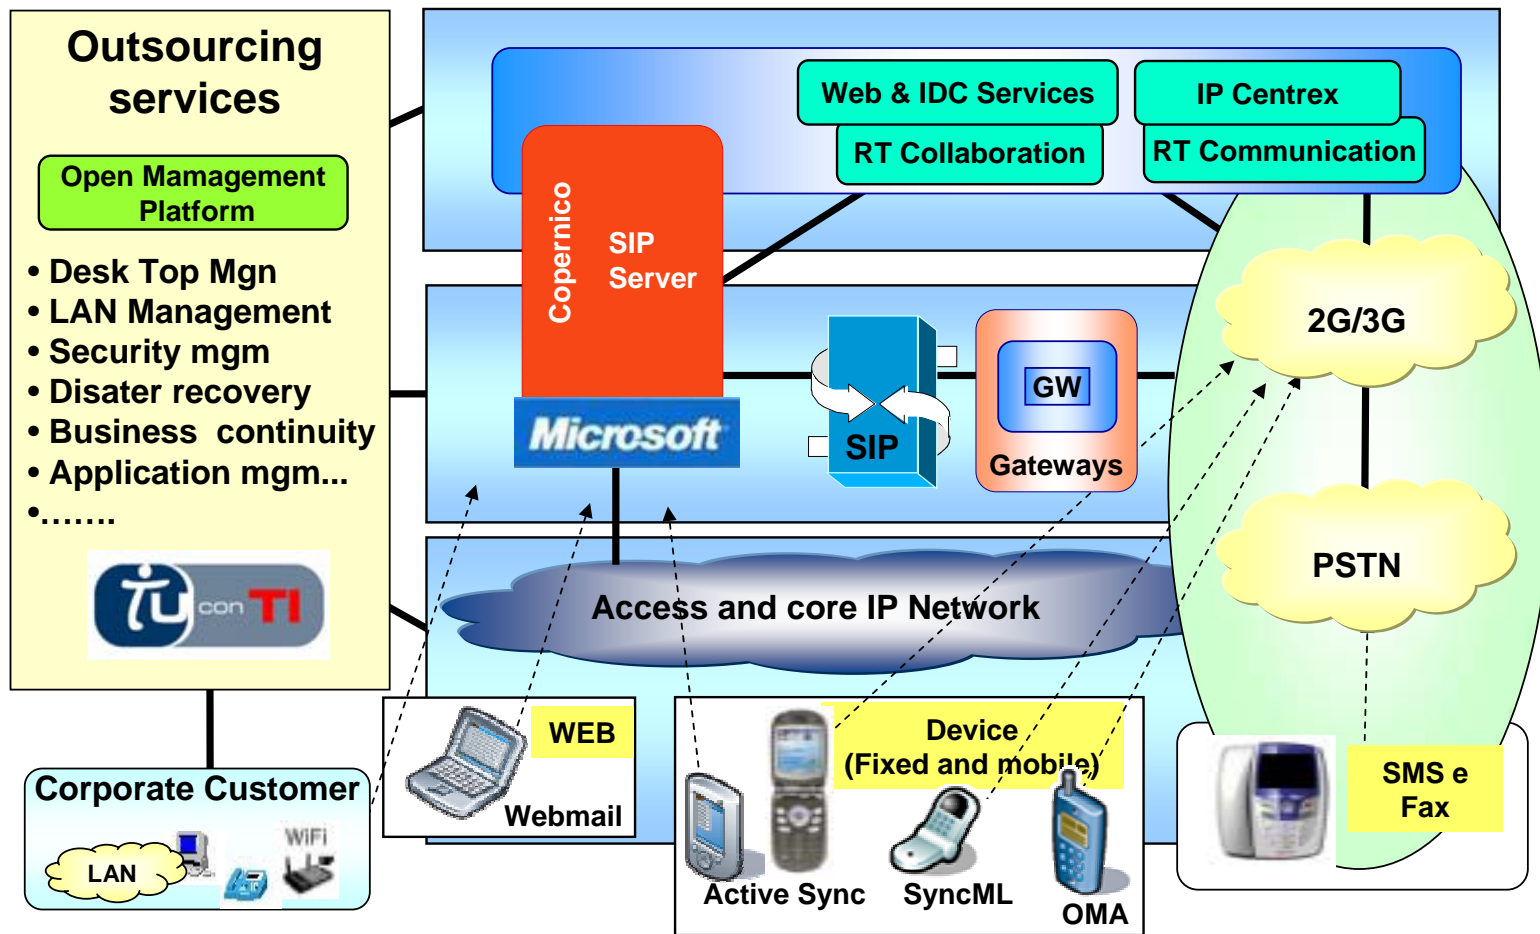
Outsourcing services

Open Mamagement Platform

• Desk Top Mgn
• LAN Management
• Security mgm
• Disater recovery
• Business continuity
• Application mgm...
•.......

tu con TI

Web & IDC Services
RT Collaboration
IP Centrex
RT Communication

Copernico
SIP Server
Microsoft

SIP
GW
Gateways

2G/3G
PSTN

Access and core IP Network

Corporate Customer
LAN
WiFi

WEB
Webmail

Device (Fixed and mobile)
Active Sync
SyncML
OMA

SMS e Fax